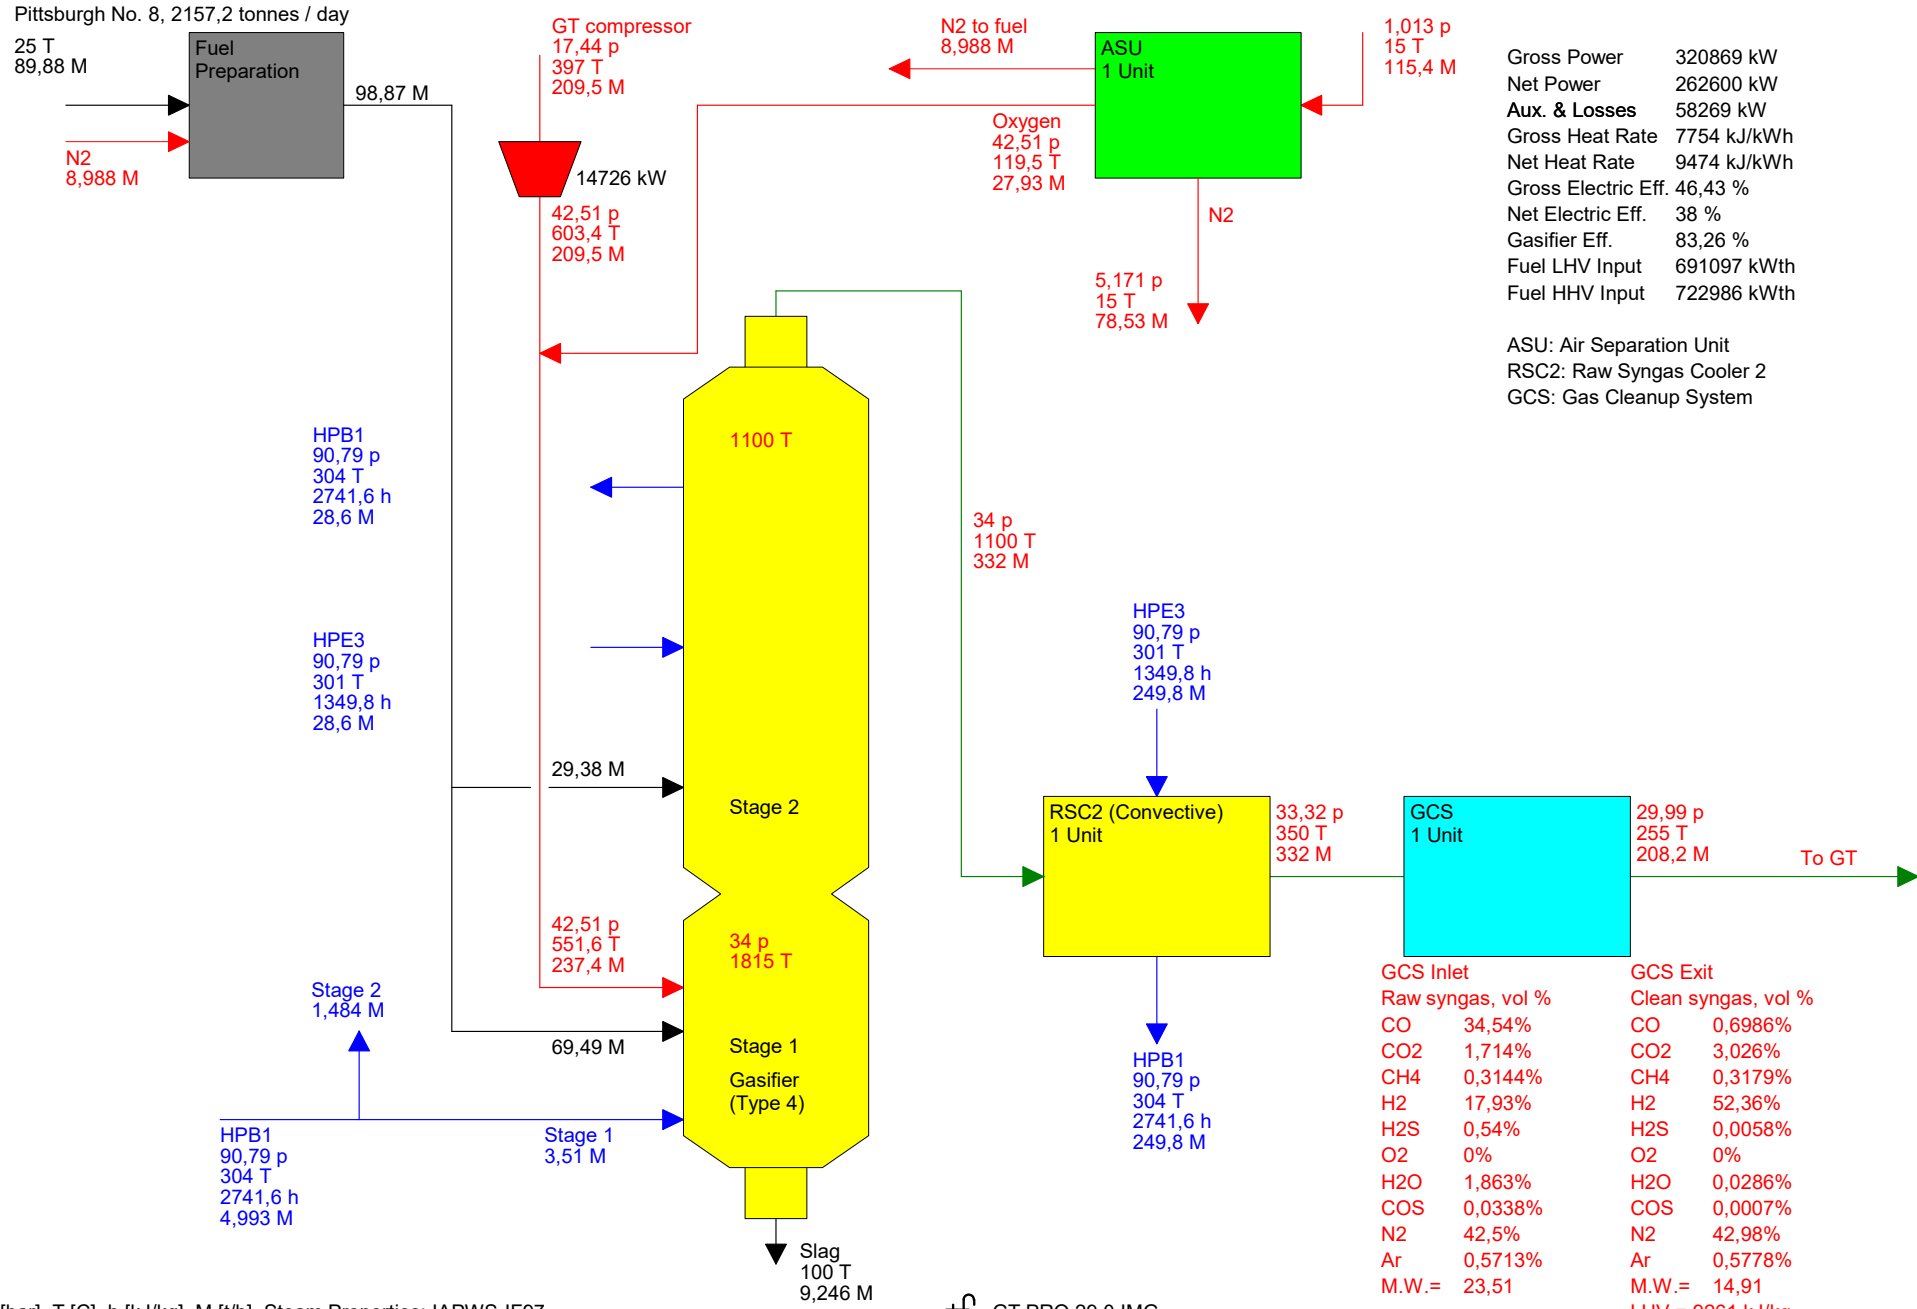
Pittsburgh No. 8, 2157,2 tonnes / day
25 T
89,88 M

Fuel Preparation

N2
8,988 M

98,87 M

GT compressor
17,44 p
397 T
209,5 M

14726 kW

42,51 p
603,4 T
209,5 M

N2 to fuel
8,988 M

ASU
1 Unit

1,013 p
15 T
115,4 M

Oxygen
42,51 p
119,5 T
27,93 M

N2

5,171 p
15 T
78,53 M

| Gross Power | 320869 kW |
|---|---|
| Net Power | 262600 kW |
| Aux. & Losses | 58269 kW |
| Gross Heat Rate | 7754 kJ/kWh |
| Net Heat Rate | 9474 kJ/kWh |
| Gross Electric Eff. | 46,43 % |
| Net Electric Eff. | 38 % |
| Gasifier Eff. | 83,26 % |
| Fuel LHV Input | 691097 kWth |
| Fuel HHV Input | 722986 kWth |

ASU: Air Separation Unit
RSC2: Raw Syngas Cooler 2
GCS: Gas Cleanup System

HPB1
90,79 p
304 T
2741,6 h
28,6 M

1100 T

34 p
1100 T
332 M

HPE3
90,79 p
301 T
1349,8 h
28,6 M

HPE3
90,79 p
301 T
1349,8 h
249,8 M

29,38 M

Stage 2

RSC2 (Convective)
1 Unit

33,32 p
350 T
332 M

GCS
1 Unit

29,99 p
255 T
208,2 M

To GT

42,51 p
551,6 T
237,4 M

34 p
1815 T

Stage 2
1,484 M

69,49 M

Stage 1

Gasifier
(Type 4)

HPB1
90,79 p
304 T
2741,6 h
249,8 M

HPB1
90,79 p
304 T
2741,6 h
4,993 M

Stage 1
3,51 M

Slag
100 T
9,246 M

GCS Inlet
Raw syngas, vol %

| CO | 34,54% |
|---|---|
| CO2 | 1,714% |
| CH4 | 0,3144% |
| H2 | 17,93% |
| H2S | 0,54% |
| O2 | 0% |
| H2O | 1,863% |
| COS | 0,0338% |
| N2 | 42,5% |
| Ar | 0,5713% |
| M.W.= | 23,51 |

GCS Exit
Clean syngas, vol %

| CO | 0,6986% |
|---|---|
| CO2 | 3,026% |
| CH4 | 0,3179% |
| H2 | 52,36% |
| H2S | 0,0058% |
| O2 | 0% |
| H2O | 0,0286% |
| COS | 0,0007% |
| N2 | 42,98% |
| Ar | 0,5778% |
| M.W.= | 14,91 |

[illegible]